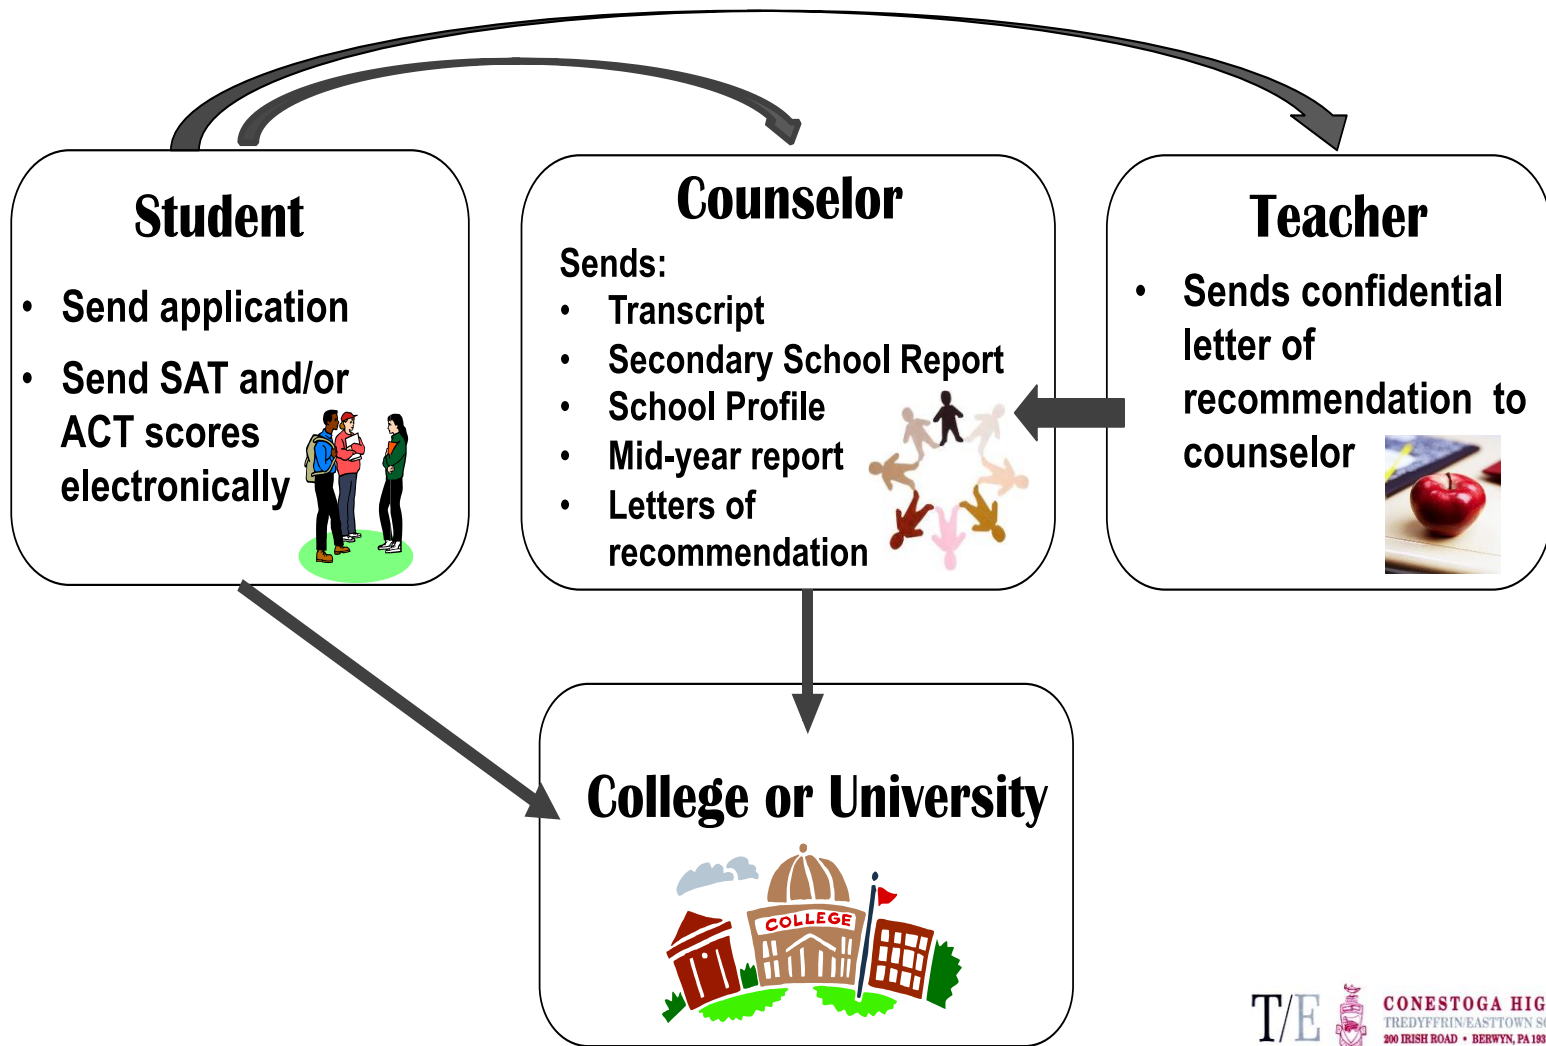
Student

- Send application
- Send SAT and/or ACT scores electronically

Counselor

Sends:

- Transcript
- Secondary School Report
- School Profile
- Mid-year report
- Letters of recommendation

Teacher

- Sends confidential letter of recommendation to counselor

College or University

COLLEGE

T/E CONESTOGA HIG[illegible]
TREDYFFRIN/EASTTOWN S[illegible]
200 IRISH ROAD • BERWYN, PA 193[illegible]